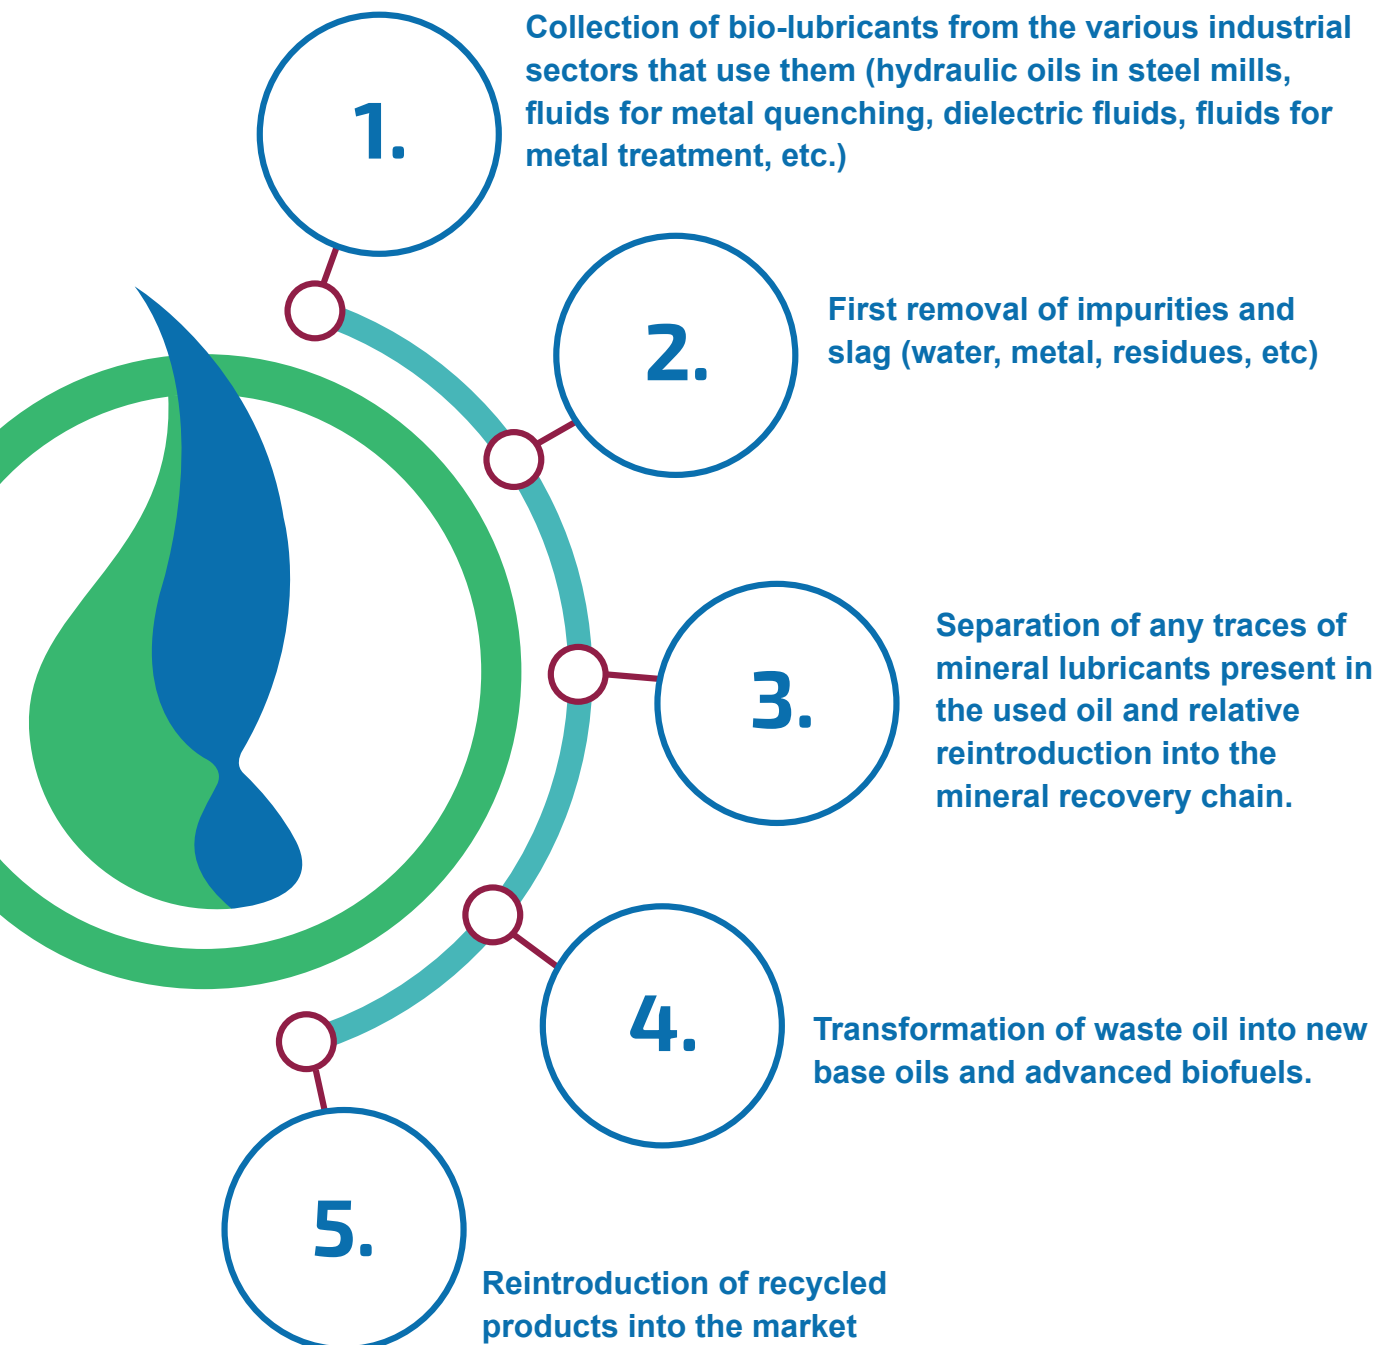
1.

Collection of bio-lubricants from the various industrial sectors that use them (hydraulic oils in steel mills, fluids for metal quenching, dielectric fluids, fluids for metal treatment, etc.)

2.

First removal of impurities and slag (water, metal, residues, etc)

3.

Separation of any traces of mineral lubricants present in the used oil and relative reintroduction into the mineral recovery chain.

4.

Transformation of waste oil into new base oils and advanced biofuels.

5.

Reintroduction of recycled products into the market